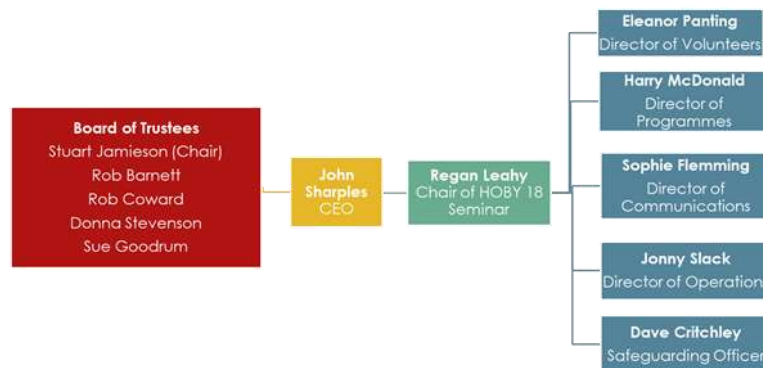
Board of Trustees
Stuart Jamieson (Chair)
Rob Barnett
Rob Coward
Donna Stevenson
Sue Goodrum

John Sharples
CEO

Regan Leahy
Chair of HOBY 18 Seminar

Eleanor Panting
Director of Volunteers

Harry McDonald
Director of Programmes

Sophie Flemming
Director of Communications

Jonny Slack
Director of Operation

Dave Critchley
Safeguarding Officer